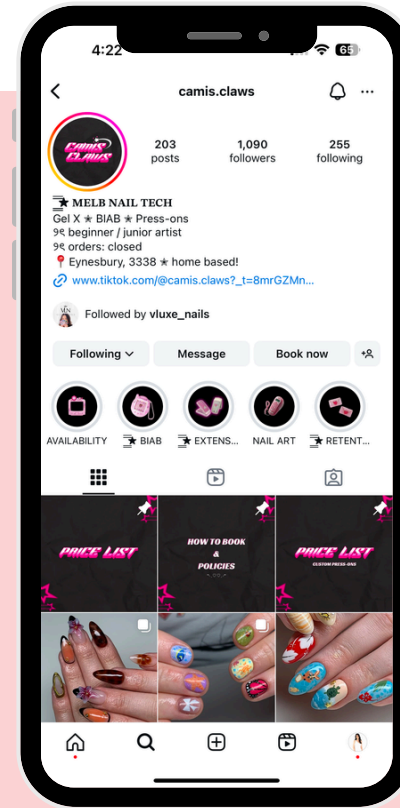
4:22 65

camis.claws

Camis Claws

203
posts

1,090
followers

255
following

MELB NAIL TECH
Gel X ★ BIAB ★ Press-ons
୨୧ beginner / junior artist
୨୧ orders: closed
📍 Eynesbury, 3338 ★ home based!
🔗 www.tiktok.com/@camis.claws?_t=8mrGZMn...

Followed by vluxe_nails

Following
Message
Book now

AVAILABILITY
BIAB
EXTENS...
NAIL ART
RETENT...

PRICE LIST

HOW TO BOOK & POLICIES

PRICE LIST
CUSTOM PRESS-ONS